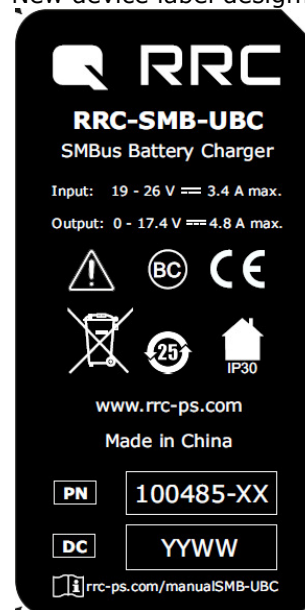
New device label design

RRC

RRC-SMB-UBC

SMBus Battery Charger

Input: 19 - 26 V ⎓ 3.4 A max.

Output: 0 - 17.4 V ⎓ 4.8 A max.

BC CE

25

IP30

www.rrc-ps.com

Made in China

| PN | 100485-XX |
|---|---|
| DC | YYWW |

i rrc-ps.com/manualSMB-UBC